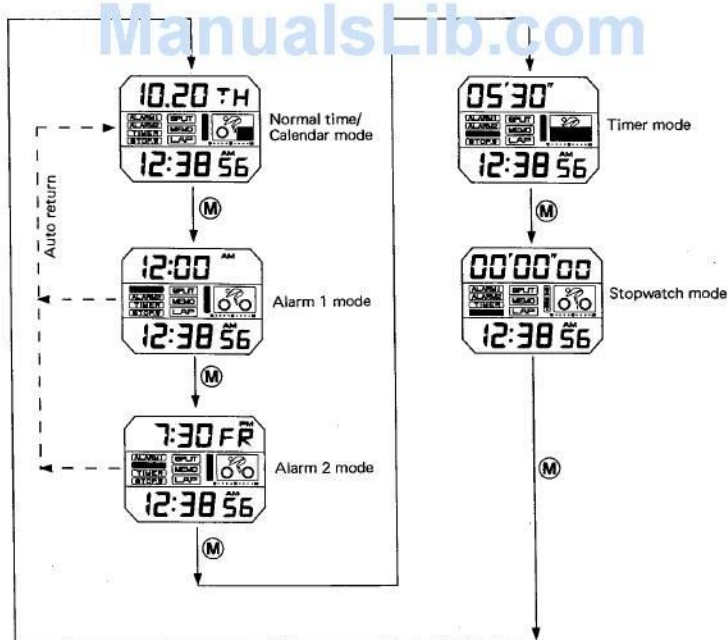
ManualsLib.com

10.20 TH
ALARM1 SPLIT
ALARM2 MEMO
TIMER LAP
STOPS
12:38 56
Normal time/ Calendar mode

Auto return

M

12:00 AM
ALARM1 SPLIT
ALARM2 MEMO
TIMER LAP
STOPS
12:38 AM 56
Alarm 1 mode

M

7:30 FR PM
ALARM1 SPLIT
ALARM2 MEMO
TIMER LAP
STOPS
12:38 AM 56
Alarm 2 mode

M

05'30"
ALARM1 SPLIT
ALARM2 MEMO
TIMER LAP
STOPS
12:38 56
Timer mode

M

00'00"00
ALARM1 SPLIT
ALARM2 MEMO
TIMER LAP
STOPS
12:38 AM 56
Stopwatch mode

M